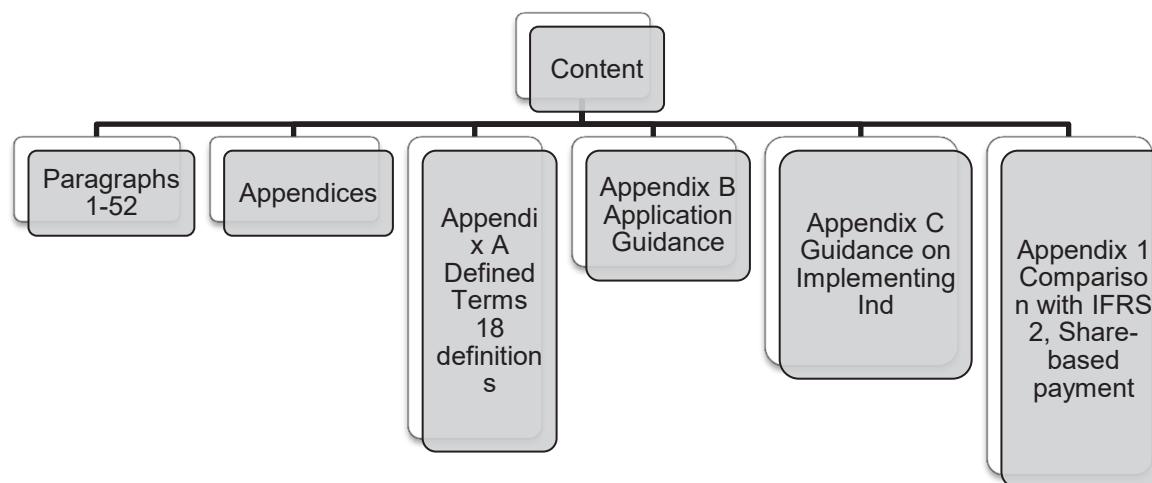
Content

Paragraphs 1-52

Appendices

Appendix A Defined Terms 18 definitions

Appendix B Application Guidance

Appendix C Guidance on Implementing Ind

Appendix 1 Comparison with IFRS 2, Share-based payment